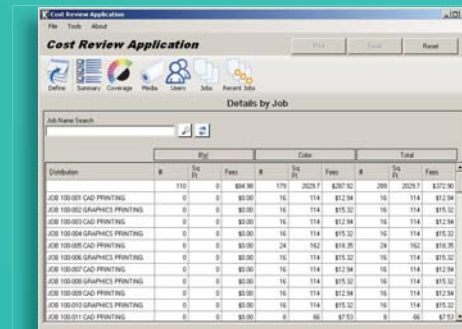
Cost Review Application

File Tools About

Cost Review Application

Print Email Reset

Define Summary Coverage Media Users Jobs Recent Jobs

Details by Job

Job Name Search

| Distribution | B/W # | B/W Sq Ft | B/W Fees | Color # | Color Sq Ft | Color Fees | Total # | Total Sq Ft | Total Fees |
|---|---|---|---|---|---|---|---|---|---|
| | 110 | 0 | $84.90 | 179 | 2029.7 | $287.92 | 289 | 2029.7 | $372.90 |
| JOB 100-001 CAD PRINTING | 0 | 0 | $0.00 | 16 | 114 | $12.94 | 16 | 114 | $12.94 |
| JOB 100-002 GRAPHICS PRINTING | 0 | 0 | $0.00 | 16 | 114 | $15.32 | 16 | 114 | $15.32 |
| JOB 100-003 CAD PRINTING | 0 | 0 | $0.00 | 16 | 114 | $12.94 | 16 | 114 | $12.94 |
| JOB 100-004 GRAPHICS PRINTING | 0 | 0 | $0.00 | 16 | 114 | $15.32 | 16 | 114 | $15.32 |
| JOB 100-005 CAD PRINTING | 0 | 0 | $0.00 | 24 | 162 | $18.35 | 24 | 162 | $18.35 |
| JOB 100-006 GRAPHICS PRINTING | 0 | 0 | $0.00 | 16 | 114 | $15.32 | 16 | 114 | $15.32 |
| JOB 100-007 CAD PRINTING | 0 | 0 | $0.00 | 16 | 114 | $12.94 | 16 | 114 | $12.94 |
| JOB 100-008 GRAPHICS PRINTING | 0 | 0 | $0.00 | 16 | 114 | $15.32 | 16 | 114 | $15.32 |
| JOB 100-009 CAD PRINTING | 0 | 0 | $0.00 | 16 | 114 | $12.94 | 16 | 114 | $12.94 |
| JOB 100-010 GRAPHICS PRINTING | 0 | 0 | $0.00 | 16 | 114 | $15.32 | 16 | 114 | $15.32 |
| JOB 100-011 CAD PRINTING | 0 | 0 | $0.00 | 8 | 66 | $7.53 | 8 | 66 | $7.53 |